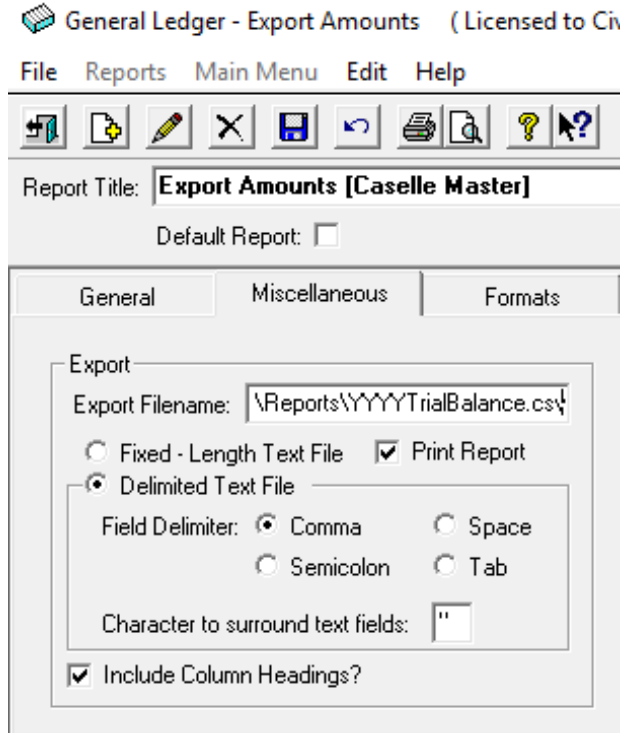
General Ledger - Export Amounts ( Licensed to Civ

File Reports Main Menu Edit Help

Report Title: Export Amounts [Caselle Master]

Default Report:

General Miscellaneous Formats

Export

Export Filename: \Reports\YYYYTrialBalance.cs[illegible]

Fixed - Length Text File Print Report

Delimited Text File

Field Delimiter: Comma Space

Semicolon Tab

Character to surround text fields: "

Include Column Headings?